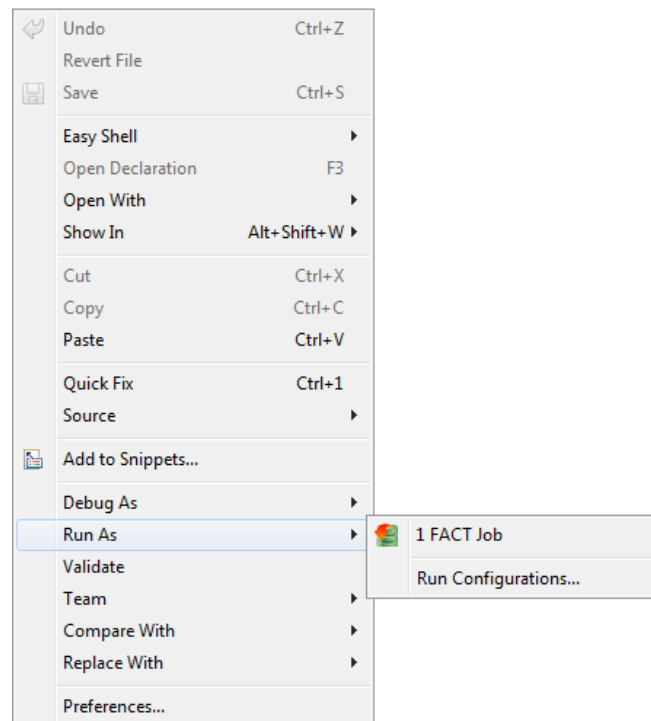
Undo Ctrl+Z
Revert File
Save Ctrl+S

Easy Shell
Open Declaration F3
Open With
Show In Alt+Shift+W

Cut Ctrl+X
Copy Ctrl+C
Paste Ctrl+V

Quick Fix Ctrl+1
Source

Add to Snippets...

Debug As
Run As
Validate
Team
Compare With
Replace With

Preferences...

1 FACT Job

Run Configurations...